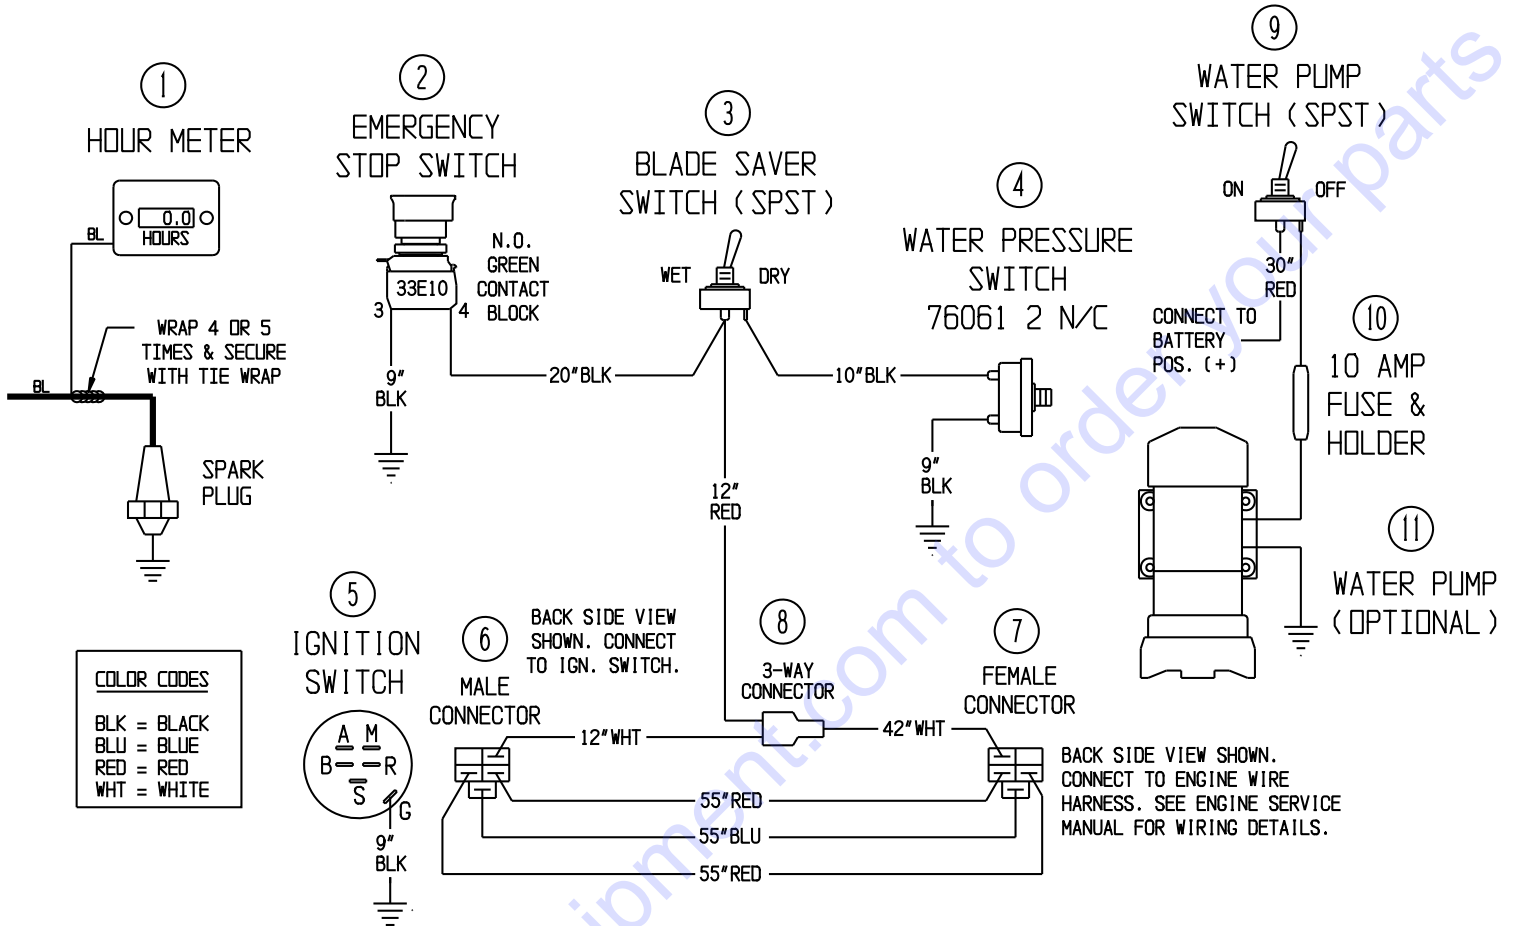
1
HOUR METER

0.0
HOURS

BL

WRAP 4 OR 5 TIMES & SECURE WITH TIE WRAP

BL

SPARK PLUG

2
EMERGENCY STOP SWITCH

33E10

3

4

N.O. GREEN CONTACT BLOCK

9" BLK

20"BLK

3
BLADE SAVER SWITCH (SPST)

WET

DRY

10"BLK

12" RED

4
WATER PRESSURE SWITCH
76061 2 N/C

9" BLK

9
WATER PUMP SWITCH (SPST)

ON

OFF

30" RED

CONNECT TO BATTERY POS. (+)

10
10 AMP FUSE & HOLDER

11
WATER PUMP (OPTIONAL)

5
IGNITION SWITCH

A M
B R
S
G

9" BLK

COLOR CODES
BLK = BLACK
BLU = BLUE
RED = RED
WHT = WHITE

6
MALE CONNECTOR

BACK SIDE VIEW SHOWN. CONNECT TO IGN. SWITCH.

8
3-WAY CONNECTOR

12"WHT

42"WHT

7
FEMALE CONNECTOR

BACK SIDE VIEW SHOWN. CONNECT TO ENGINE WIRE HARNESS. SEE ENGINE SERVICE MANUAL FOR WIRING DETAILS.

55"RED

55"BLU

55"RED